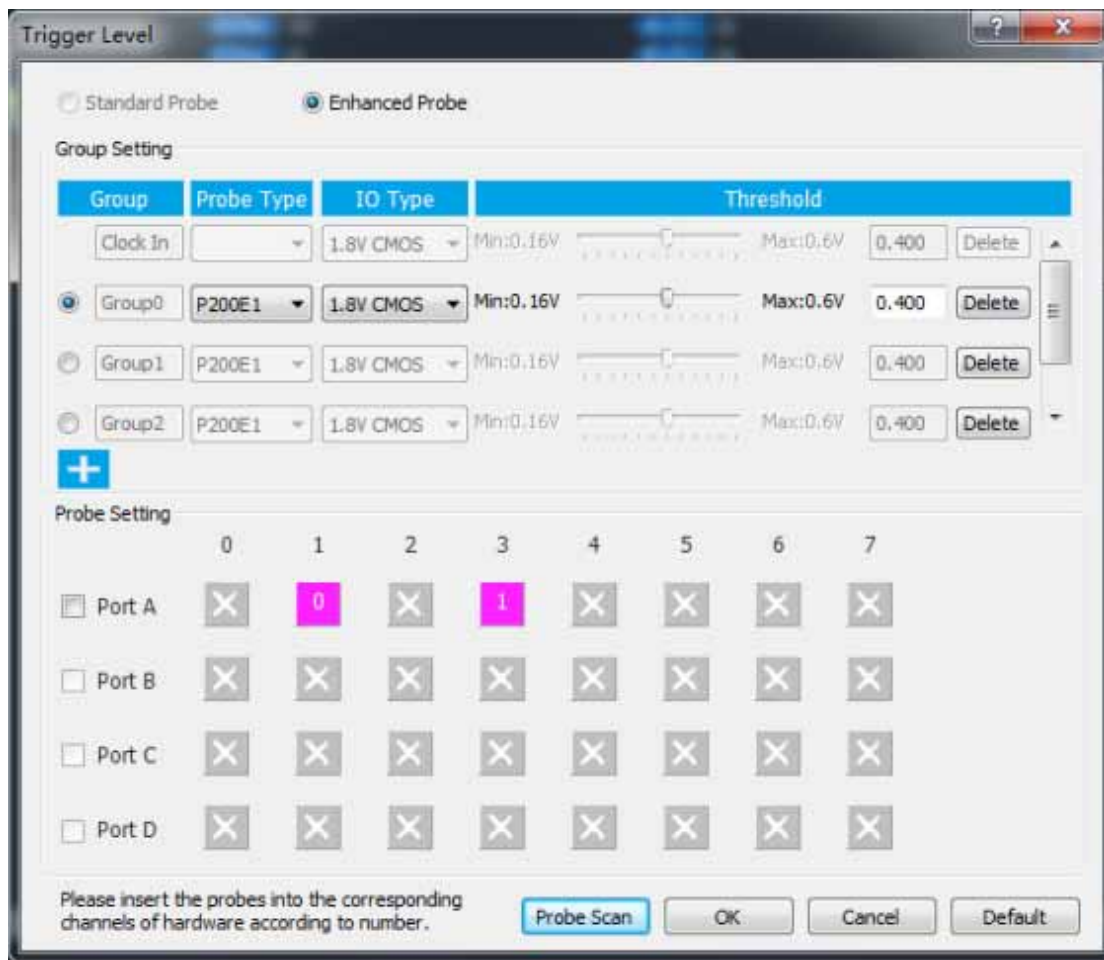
Trigger Level

Standard Probe

Enhanced Probe

Group Setting

| Group | Probe Type | IO Type | Threshold | | | | |
|---|---|---|---|---|---|---|---|
| Clock In | | 1.8V CMOS | Min:0.16V | | Max:0.6V | 0.400 | Delete |
| Group0 | P200E1 | 1.8V CMOS | Min:0.16V | | Max:0.6V | 0.400 | Delete |
| Group1 | P200E1 | 1.8V CMOS | Min:0.16V | | Max:0.6V | 0.400 | Delete |
| Group2 | P200E1 | 1.8V CMOS | Min:0.16V | | Max:0.6V | 0.400 | Delete |

+

Probe Setting

| | 0 | 1 | 2 | 3 | 4 | 5 | 6 | 7 |
|---|---|---|---|---|---|---|---|---|
| Port A | | 0 | | 1 | | | | |
| Port B | | | | | | | | |
| Port C | | | | | | | | |
| Port D | | | | | | | | |

Please insert the probes into the corresponding channels of hardware according to number.

Probe Scan

OK

Cancel

Default